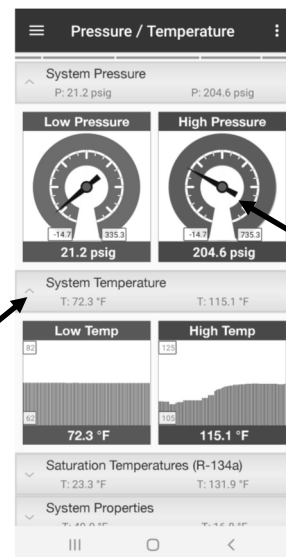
Pressure / Temperature

System Pressure
P: 21.2 psig P: 204.6 psig

Low Pressure
-14.7 335.3
21.2 psig

High Pressure
-14.7 735.3
204.6 psig

System Temperature
T: 72.3 °F T: 115.1 °F

Low Temp
82
62
72.3 °F

High Temp
125
105
115.1 °F

Saturation Temperatures (R-134a)
T: 23.3 °F T: 131.9 °F

System Properties
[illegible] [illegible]